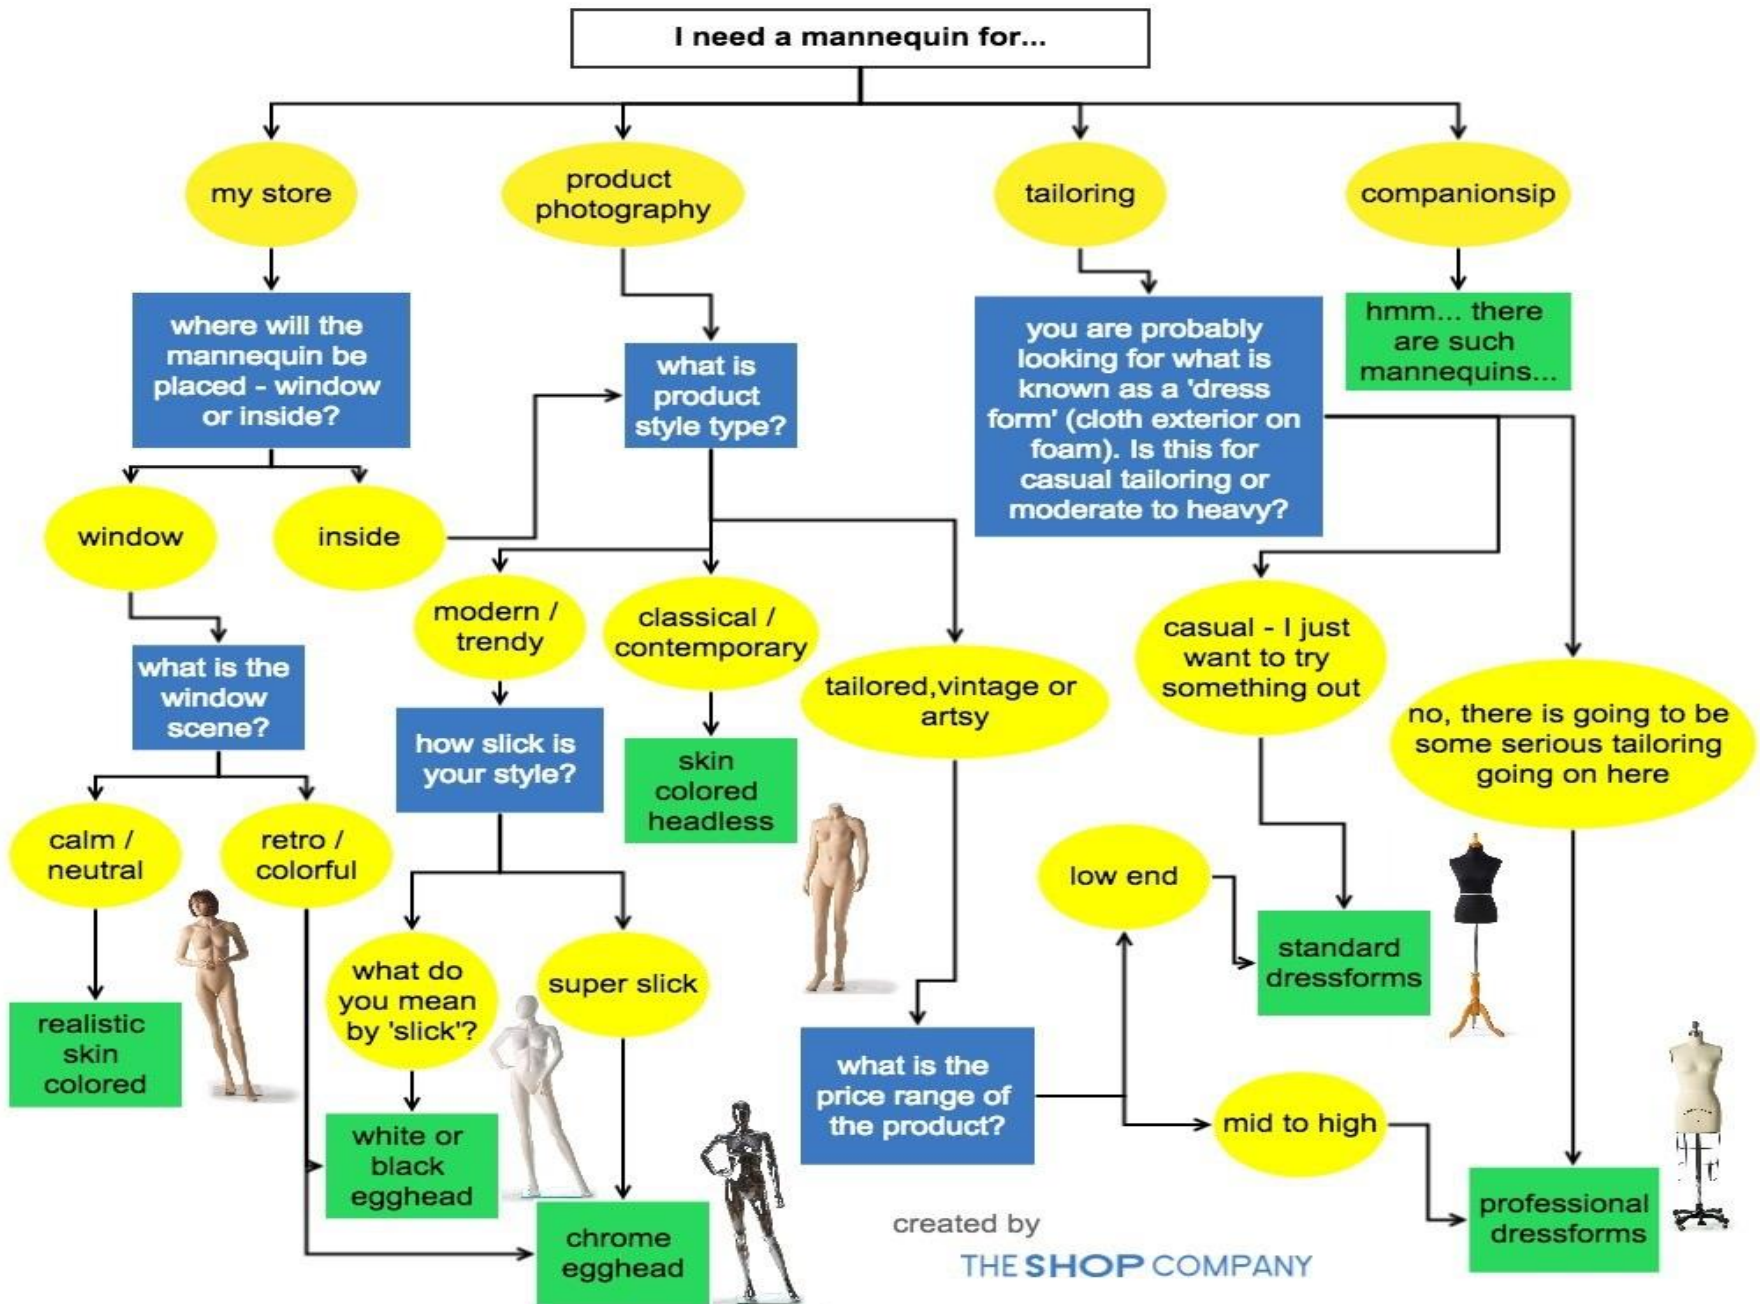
I need a mannequin for...

my store

product photography

tailoring

companionsip

where will the mannequin be placed - window or inside?

what is product style type?

you are probably looking for what is known as a 'dress form' (cloth exterior on foam). Is this for casual tailoring or moderate to heavy?

hmm... there are such mannequins...

window

inside

modern / trendy

classical / contemporary

tailored,vintage or artsy

casual - I just want to try something out

no, there is going to be some serious tailoring going on here

what is the window scene?

how slick is your style?

skin colored headless

calm / neutral

retro / colorful

low end

standard dressforms

what do you mean by 'slick'?

super slick

realistic skin colored

what is the price range of the product?

white or black egghead

mid to high

chrome egghead

created by

THE SHOP COMPANY

professional dressforms